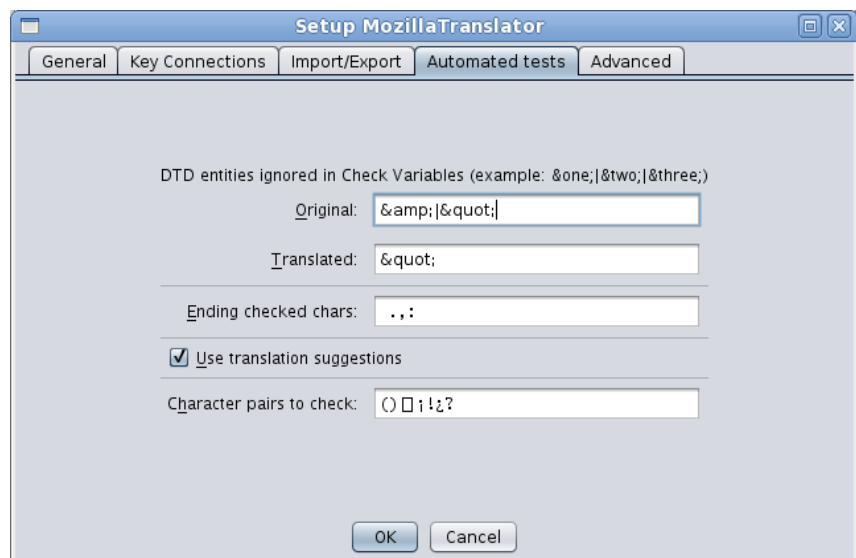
Setup MozillaTranslator

General | Key Connections | Import/Export | Automated tests | Advanced

DTD entities ignored in Check Variables (example: &one;|&two;|&three;)

Original: &amp;|&quot;

Translated: &quot;

Ending checked chars: .,:

Use translation suggestions

Character pairs to check: ()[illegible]¡!¿?

OK Cancel